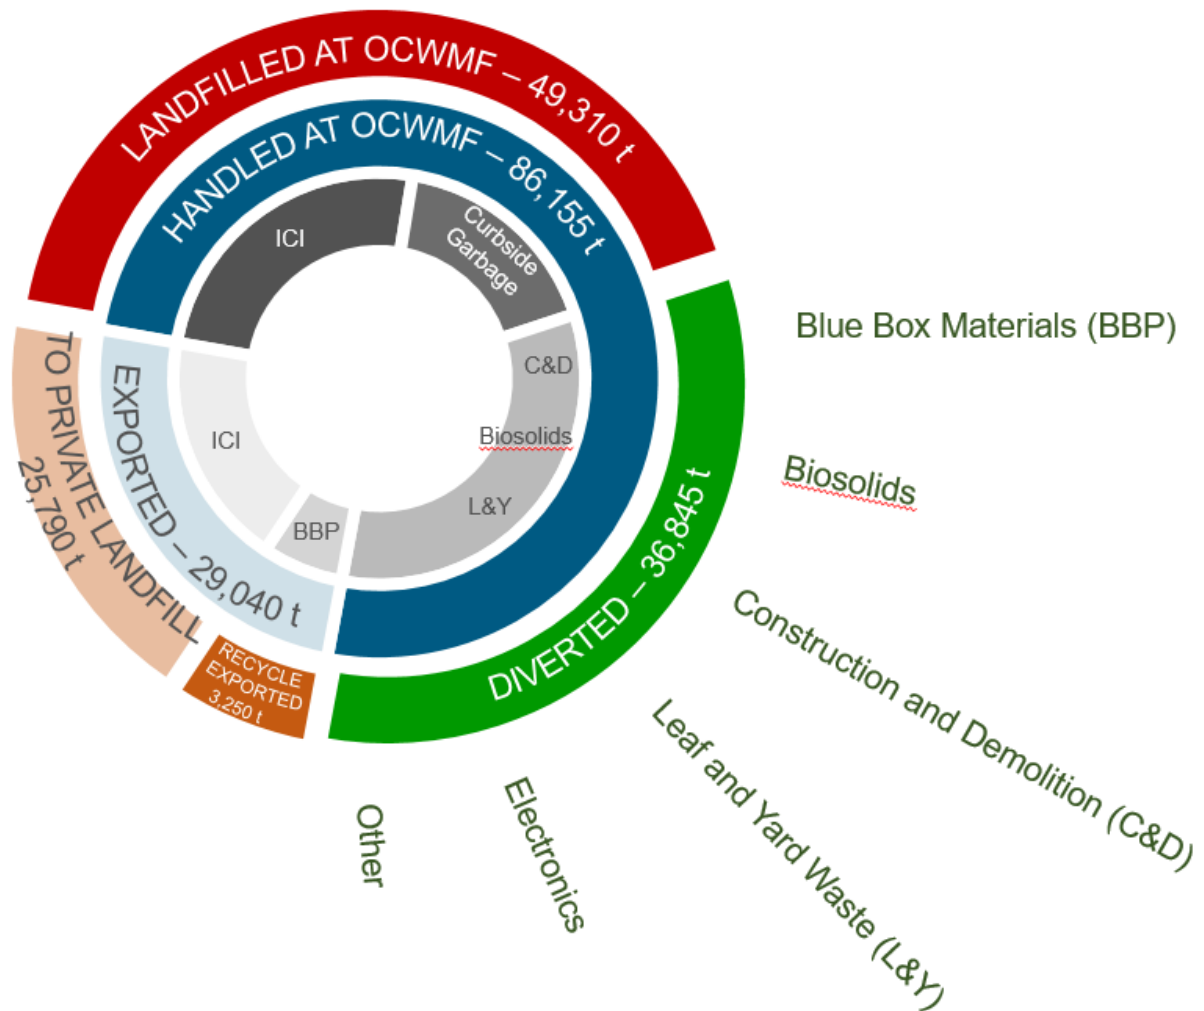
LANDFILLED AT OCWMF – 49,310 t

HANDLED AT OCWMF – 86,155 t

ICI

Curbside Garbage

C&D

Biosolids

L&Y

BBP

ICI

EXPORTED – 29,040 t

TO PRIVATE LANDFILL 25,790 t

RECYCLE EXPORTED 3,250 t

DIVERTED – 36,845 t

Blue Box Materials (BBP)

Biosolids

Construction and Demolition (C&D)

Leaf and Yard Waste (L&Y)

Electronics

Other